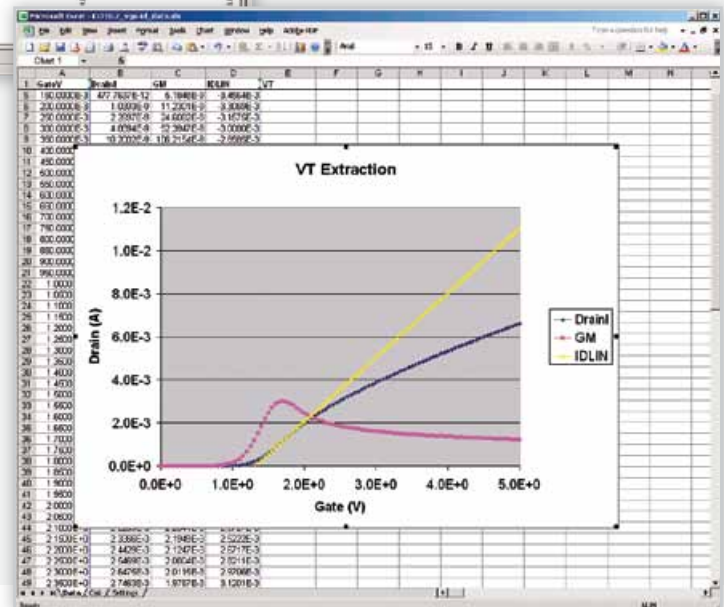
Microsoft Excel - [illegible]

File Edit View Insert Format Tools Chart Window Help Adobe PDF

Arial

Chart 1

| | A | B | C | D | E |
|---|---|---|---|---|---|
| 1 | GateV | DrainI | GM | IDLIN | VT |
| 5 | 150.0000E-3 | 477.7637E-12 | 6.1848E-9 | -3.4584E-3 | |
| 6 | 200.0000E-3 | 1.0303E-9 | 11.2307E-9 | -3.3089E-3 | |
| 7 | 250.0000E-3 | 2.3397E-9 | 24.6002E-9 | -3.1579E-3 | |
| 8 | 300.0000E-3 | 4.0394E-9 | 52.3947E-9 | -3.0080E-3 | |
| 9 | 350.0000E-3 | 10.2002E-9 | 106.2154E-9 | -2.8589E-3 | |
| 10 | 400.0000 | | | | |
| 11 | 450.0000 | | | | |
| 12 | 500.0000 | | | | |
| 13 | 550.0000 | | | | |
| 14 | 600.0000 | | | | |
| 15 | 650.0000 | | | | |
| 16 | 700.0000 | | | | |
| 17 | 750.0000 | | | | |
| 18 | 800.0000 | | | | |
| 19 | 850.0000 | | | | |
| 20 | 900.0000 | | | | |
| 21 | 950.0000 | | | | |
| 22 | 1.0000 | | | | |
| 44 | 2.1000E+0 | | | | |
| 45 | 2.1500E+0 | 2.3366E-3 | 2.1949E-3 | 2.5222E-3 | |
| 46 | 2.2000E+0 | 2.4429E-3 | 2.1247E-3 | 2.6717E-3 | |
| 47 | 2.2500E+0 | 2.5469E-3 | 2.0604E-3 | 2.8211E-3 | |
| 48 | 2.3000E+0 | 2.6475E-3 | 2.0195E-3 | 2.9706E-3 | |
| 49 | 2.3500E+0 | 2.7463E-3 | 1.9787E-3 | 3.1201E-3 | |

VT Extraction

1.2E-2
1.0E-2
8.0E-3
6.0E-3
4.0E-3
2.0E-3
0.0E+0

Drain (A)

0.0E+0 1.0E+0 2.0E+0 3.0E+0 4.0E+0 5.0E+0

Gate (V)

DrainI
GM
IDLIN

Data / Ctrl / Settings /

Ready